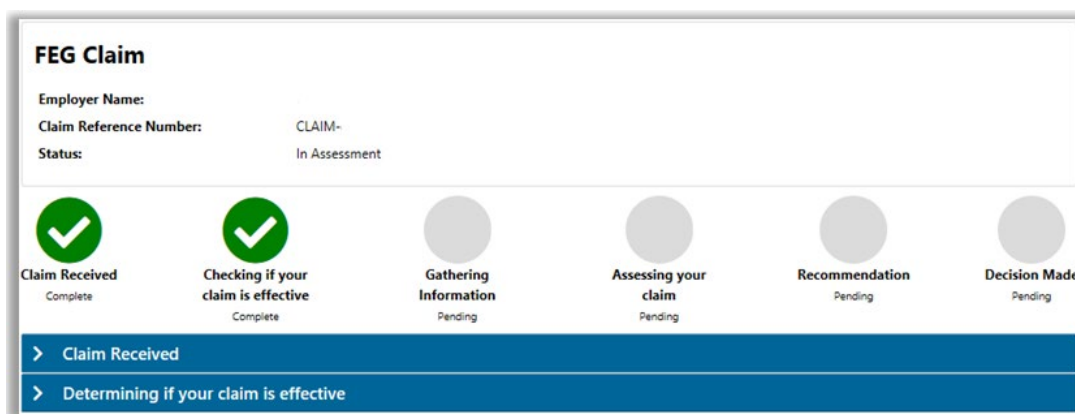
FEG Claim

Employer Name:
Claim Reference Number: CLAIM-
Status: In Assessment

Claim Received
Complete

Checking if your claim is effective
Complete

Gathering Information
Pending

Assessing your claim
Pending

Recommendation
Pending

Decision Made
Pending

> Claim Received

> Determining if your claim is effective